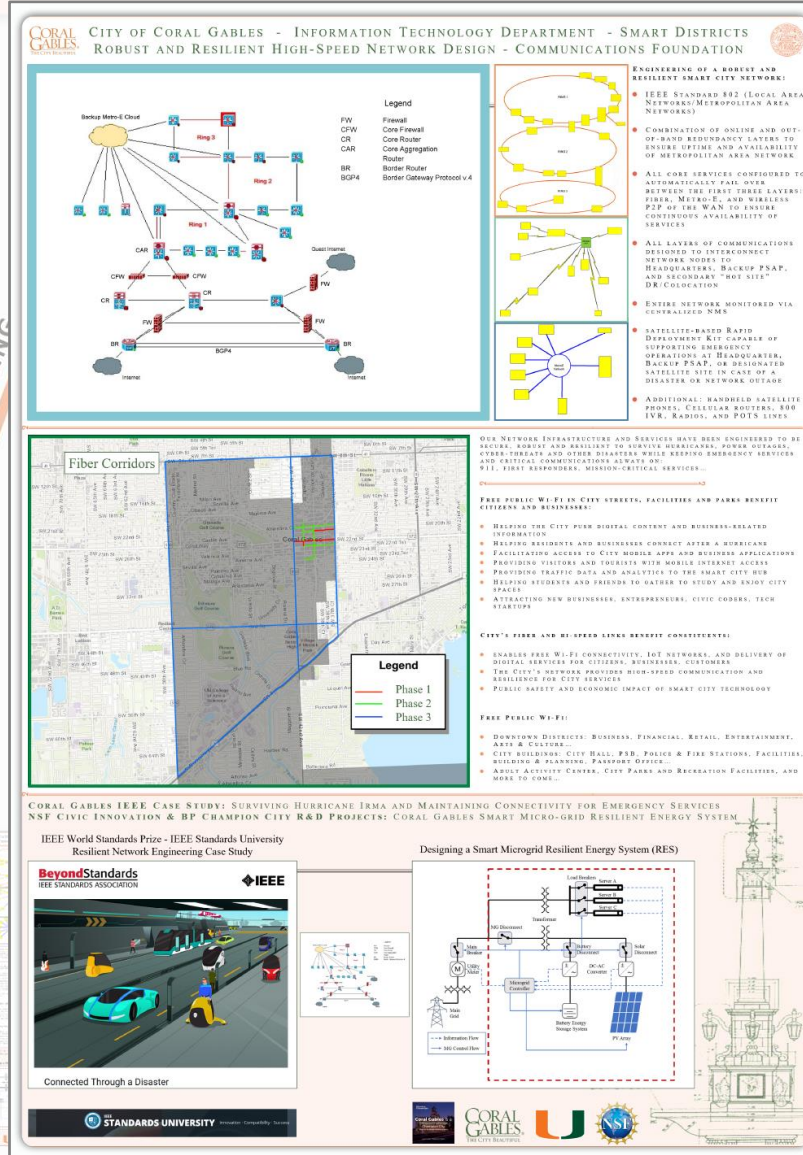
CORAL GABLES THE CITY BEAUTIFUL

City of Coral Gables - Information Technology Department - Smart Districts
Robust and Resilient High-Speed Network Design - Communications Foundation

Backup Metro-E Cloud

Ring 3

Ring 2

Ring 1

CAR

CFW

CFW

CR

CR

FW

FW

FW

BR

BR

BGP4

Internet

Internet

Guest Internet

Legend

| | |
|---|---|
| FW | Firewall |
| CFW | Core Firewall |
| CR | Core Router |
| CAR | Core Aggregation Router |
| BR | Border Router |
| BGP4 | Border Gateway Protocol v.4 |

Engineering of a robust and resilient smart city network:

• IEEE Standard 802 (Local Area Networks/Metropolitan Area Networks)

• Combination of online and out-of-band redundancy layers to ensure uptime and availability of metropolitan area network

• All core services configured to automatically fail over between the first three layers: fiber, Metro-E, and wireless P2P of the WAN to ensure continuous availability of services

• All layers of communications designed to interconnect network nodes to Headquarters, Backup PSAP, and secondary "hot site" DR/Colocation

• Entire network monitored via centralized NMS

• Satellite-based Rapid Deployment Kit capable of supporting emergency operations at Headquarter, Backup PSAP, or designated satellite site in case of a disaster or network outage

• Additional: handheld satellite phones, Cellular routers, 800 IVR, Radios, and POTS lines

Fiber Corridors

Legend
Phase 1
Phase 2
Phase 3

Our Network Infrastructure and Services have been engineered to be secure, robust and resilient to survive hurricanes, power outages, cyber-threats and other disasters while keeping emergency services and critical communications always on: 911, first responders, mission-critical services...

Free public Wi-Fi in City streets, facilities and parks benefit citizens and businesses:

• Helping the City push digital content and business-related information
• Helping residents and businesses connect after a hurricane
• Facilitating access to City mobile apps and business applications
• Providing visitors and tourists with mobile internet access
• Providing traffic data and analytics to the smart city hub
• Helping students and friends to gather to study and enjoy city spaces
• Attracting new businesses, entrepreneurs, civic coders, tech startups

City's fiber and hi-speed links benefit constituents:

• Enables free Wi-Fi connectivity, IoT networks, and delivery of digital services for citizens, businesses, customers
• The City's network provides high-speed communication and resilience for City services
• Public safety and economic impact of smart city technology

Free Public Wi-Fi:

• Downtown Districts: Business, Financial, Retail, Entertainment, Arts & Culture...
• City buildings: City Hall, PSB, Police & Fire Stations, Facilities, building & planning, Passport Office...
• Adult Activity Center, City Parks and Recreation Facilities, and more to come...

Coral Gables IEEE Case Study: Surviving Hurricane Irma and Maintaining Connectivity for Emergency Services
NSF Civic Innovation & BP Champion City R&D Projects: Coral Gables Smart Micro-grid Resilient Energy System

IEEE World Standards Prize - IEEE Standards University
Resilient Network Engineering Case Study

BeyondStandards
IEEE STANDARDS ASSOCIATION

IEEE

Connected Through a Disaster

IEEE STANDARDS UNIVERSITY Innovation · Compatibility · Success

Designing a Smart Microgrid Resilient Energy System (RES)

Load Breakers
Server A
Server B
Server C
Transformer
MG Disconnect
Main Breaker
Utility Meter
Battery Disconnect
DC-AC Converter
Solar Disconnect
Microgrid Controller
Main Grid
Battery Energy Storage System
PV Array
Information Flow
MG Control Flow

CORAL GABLES THE CITY BEAUTIFUL

NSF